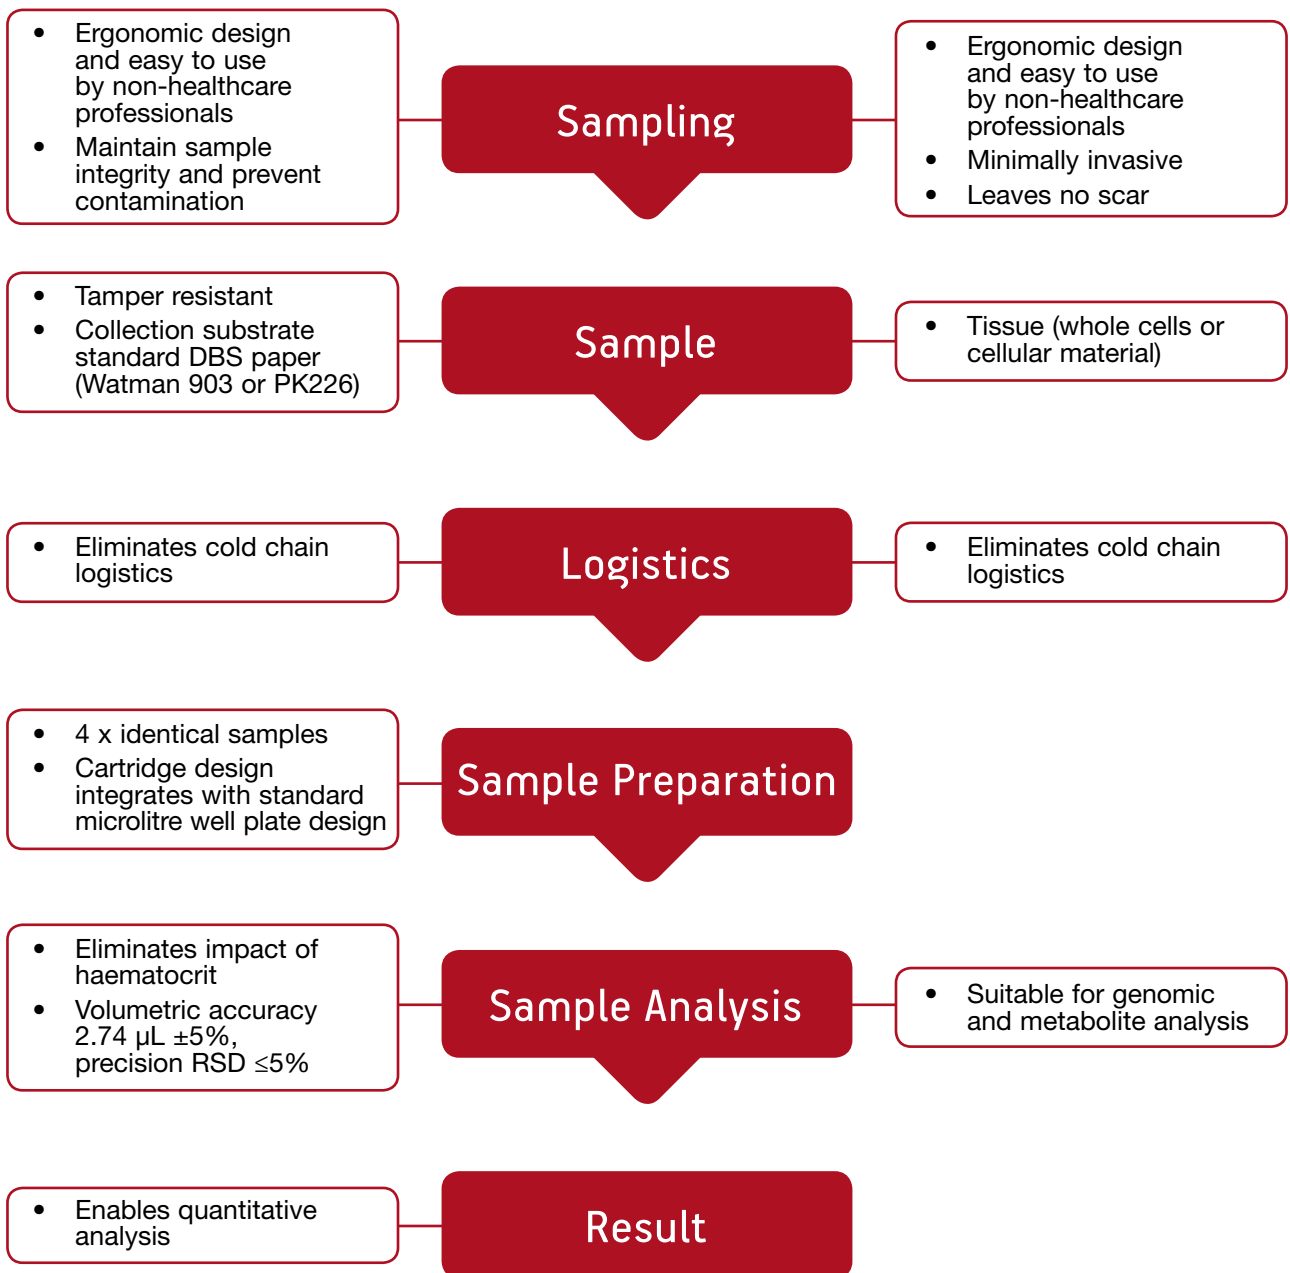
- Ergonomic design and easy to use by non-healthcare professionals
- Maintain sample integrity and prevent contamination

Sampling

- Ergonomic design and easy to use by non-healthcare professionals
- Minimally invasive
- Leaves no scar

- Tamper resistant
- Collection substrate standard DBS paper (Watman 903 or PK226)

Sample

- Tissue (whole cells or cellular material)

- Eliminates cold chain logistics

Logistics

- Eliminates cold chain logistics

- 4 x identical samples
- Cartridge design integrates with standard microlitre well plate design

Sample Preparation

- Eliminates impact of haematocrit
- Volumetric accuracy 2.74 µL ±5%, precision RSD ≤5%

Sample Analysis

- Suitable for genomic and metabolite analysis

- Enables quantitative analysis

Result